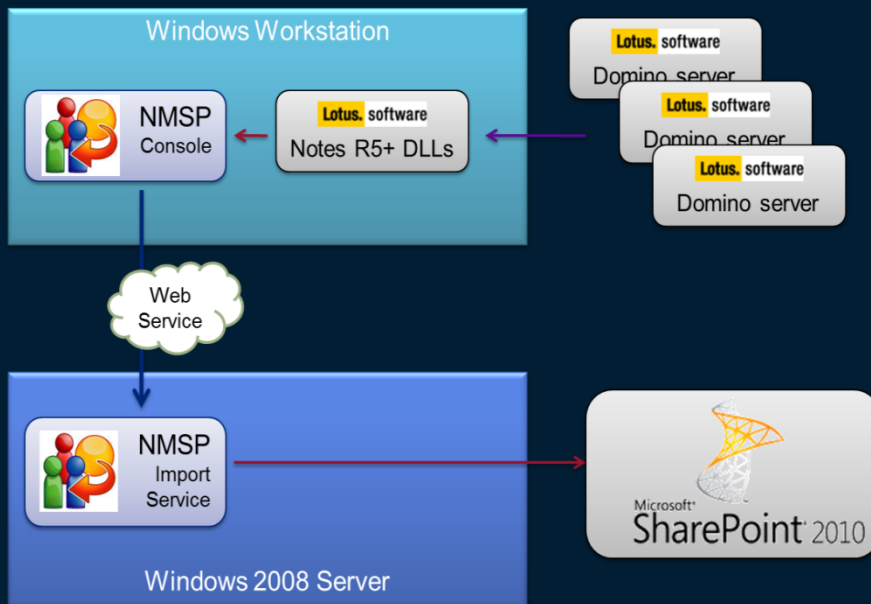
Windows Workstation

NMSP
Console

Lotus. software
Notes R5+ DLLs

Lotus. software
Domino server

Lotus. software
Domino server

Lotus. software
Domino server

Web
Service

NMSP
Import
Service

Microsoft
SharePoint 2010

Windows 2008 Server